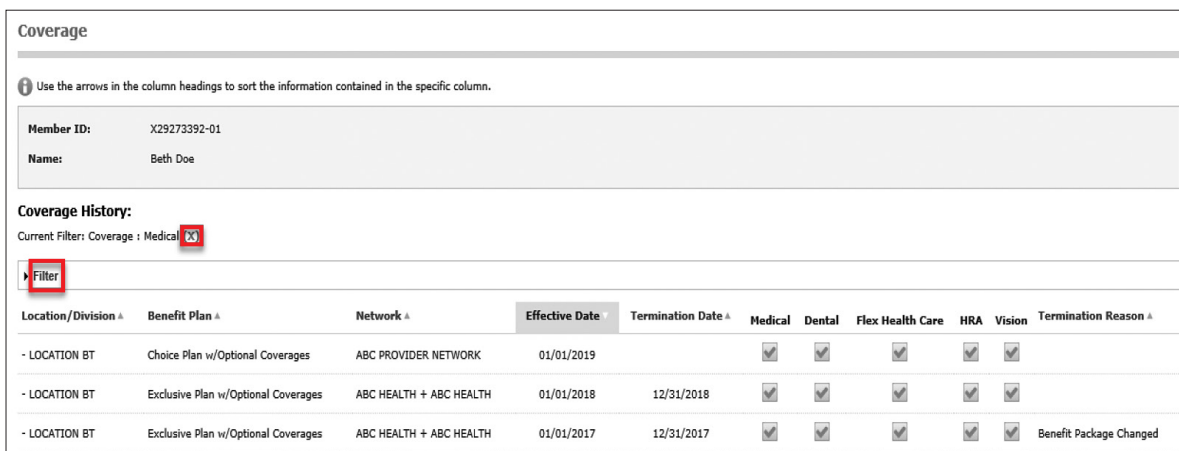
Coverage

Use the arrows in the column headings to sort the information contained in the specific column.

Member ID: X29273392-01

Name: Beth Doe

Coverage History:

Current Filter: Coverage : Medical [X]

Filter

| Location/Division | Benefit Plan | Network | Effective Date | Termination Date | Medical | Dental | Flex Health Care | HRA | Vision | Termination Reason |
|---|---|---|---|---|---|---|---|---|---|---|
| - LOCATION BT | Choice Plan w/Optional Coverages | ABC PROVIDER NETWORK | 01/01/2019 | | ✓ | ✓ | ✓ | ✓ | ✓ | |
| - LOCATION BT | Exclusive Plan w/Optional Coverages | ABC HEALTH + ABC HEALTH | 01/01/2018 | 12/31/2018 | ✓ | ✓ | ✓ | ✓ | ✓ | |
| - LOCATION BT | Exclusive Plan w/Optional Coverages | ABC HEALTH + ABC HEALTH | 01/01/2017 | 12/31/2017 | ✓ | ✓ | ✓ | ✓ | ✓ | Benefit Package Changed |